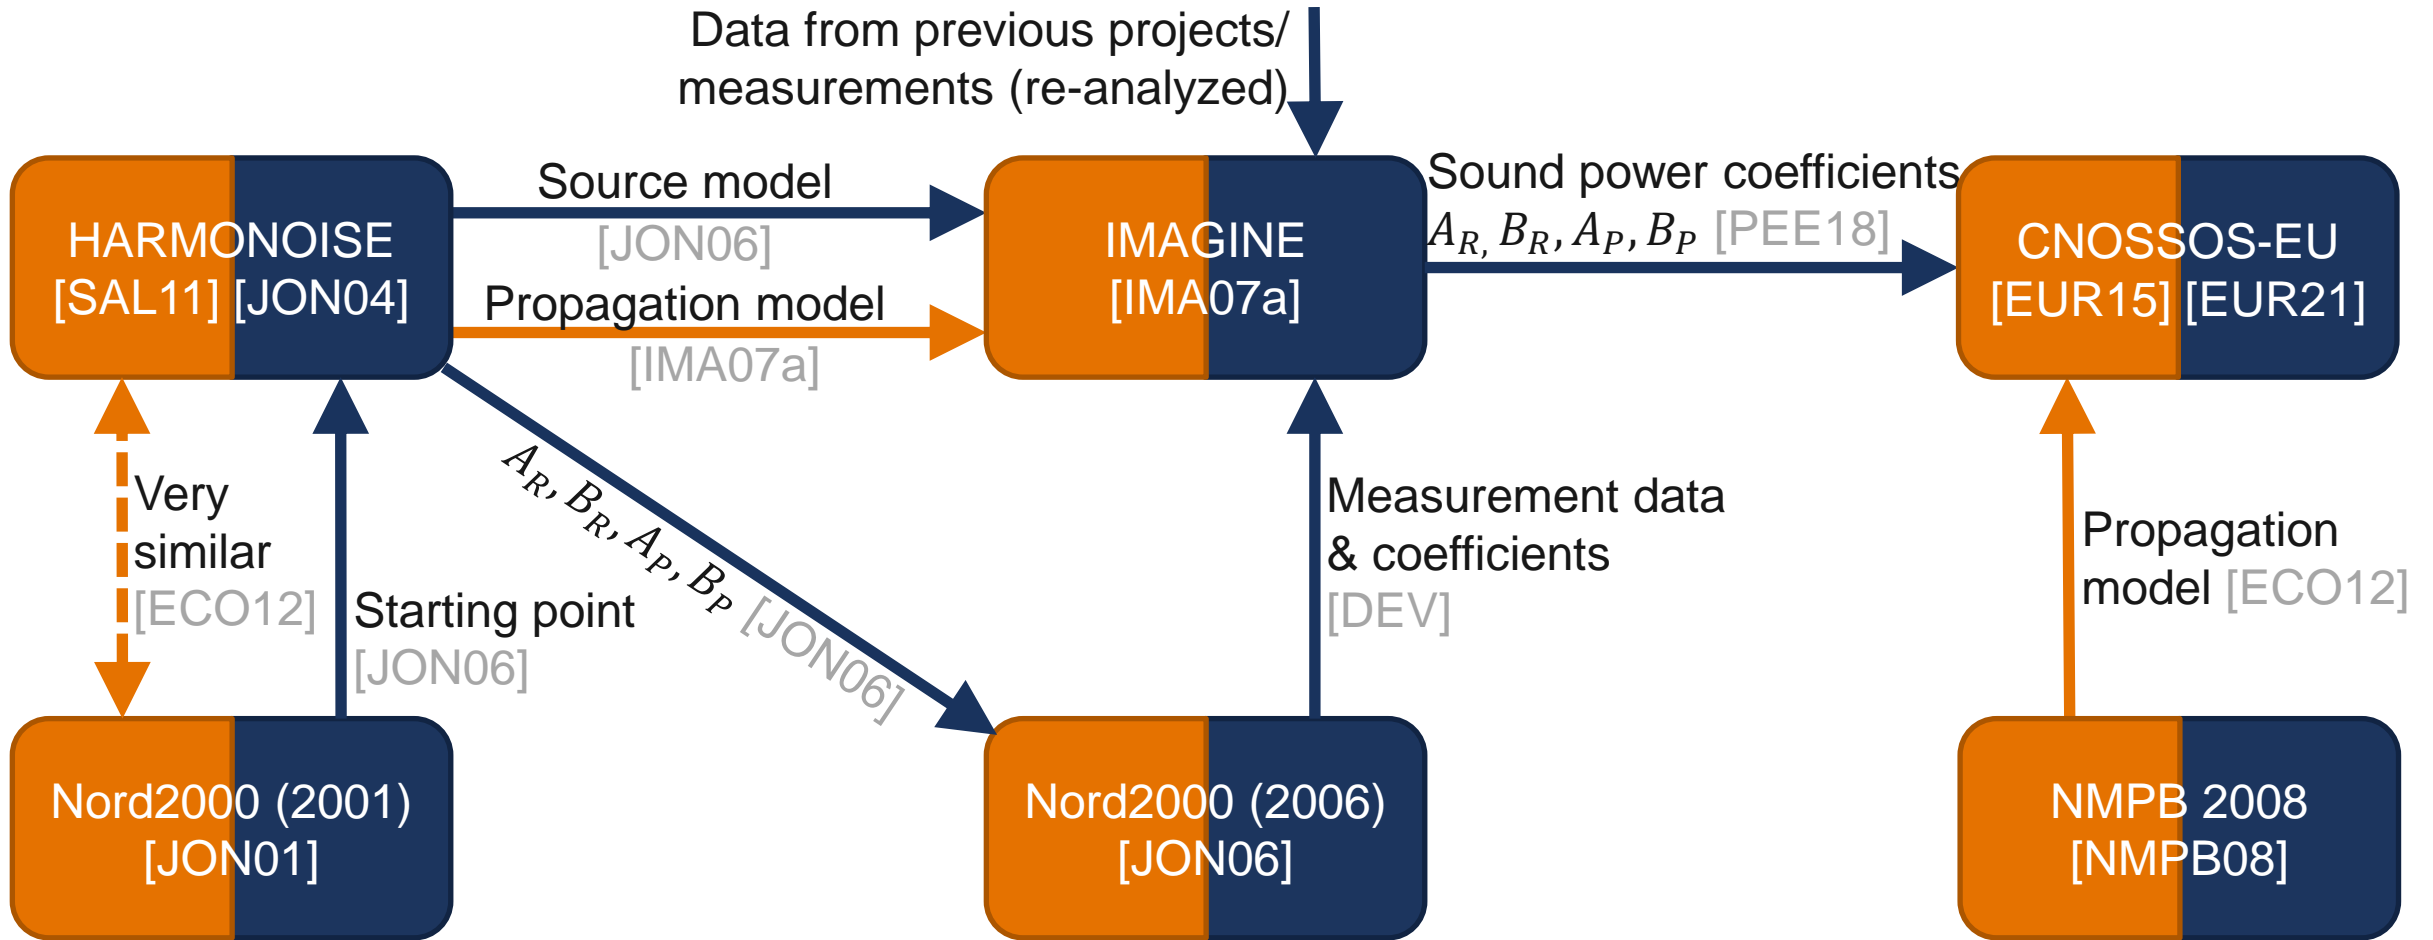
Data from previous projects/ measurements (re-analyzed)

HARMONOISE [SAL11] [JON04]

Source model [JON06]

Propagation model [IMA07a]

IMAGINE [IMA07a]

Sound power coefficients $A_R, B_R, A_P, B_P$ [PEE18]

CNOSSOS-EU [EUR15] [EUR21]

Very similar [ECO12]

Starting point [JON06]

$A_R, B_R, A_P, B_P$ [JON06]

Measurement data & coefficients [DEV]

Propagation model [ECO12]

Nord2000 (2001) [JON01]

Nord2000 (2006) [JON06]

NMPB 2008 [NMPB08]